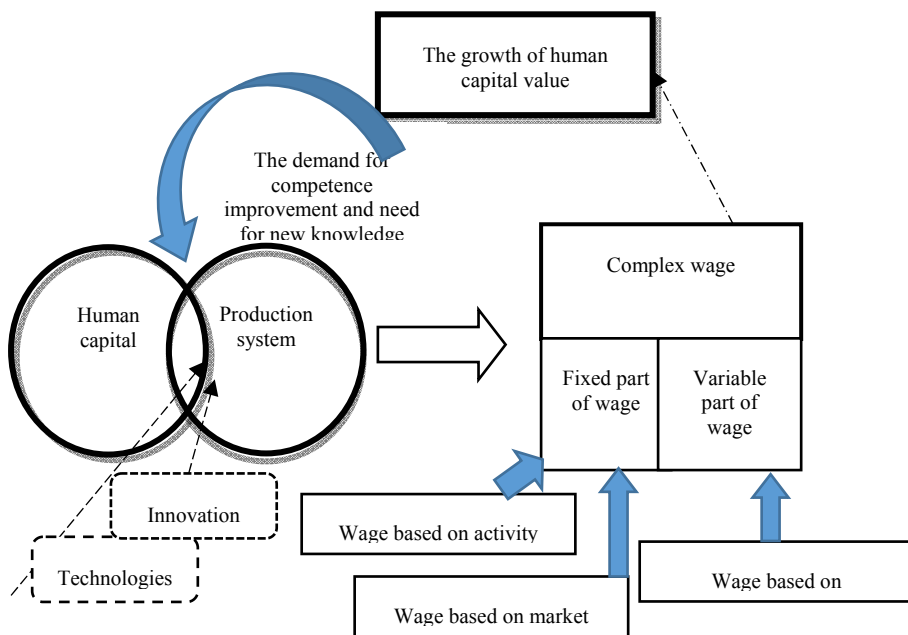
The growth of human capital value

The demand for competence improvement and need for new knowledge

Complex wage

Human capital

Production system

Fixed part of wage

Variable part of wage

Innovation

Technologies

Wage based on activity

Wage based on market

Wage based on